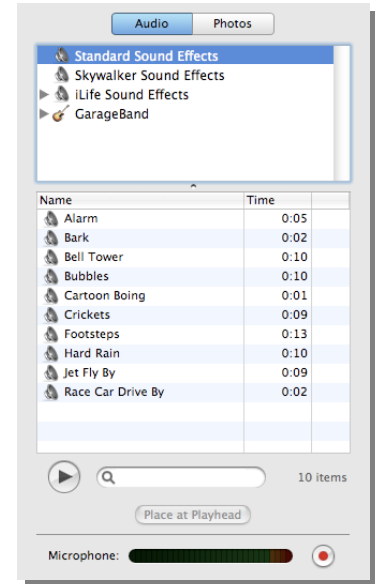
Audio Photos

Standard Sound Effects
Skywalker Sound Effects
iLife Sound Effects
GarageBand

| Name | Time |
|---|---|
| Alarm | 0:05 |
| Bark | 0:02 |
| Bell Tower | 0:10 |
| Bubbles | 0:10 |
| Cartoon Boing | 0:01 |
| Crickets | 0:09 |
| Footsteps | 0:13 |
| Hard Rain | 0:10 |
| Jet Fly By | 0:09 |
| Race Car Drive By | 0:02 |

10 items

Place at Playhead

Microphone: